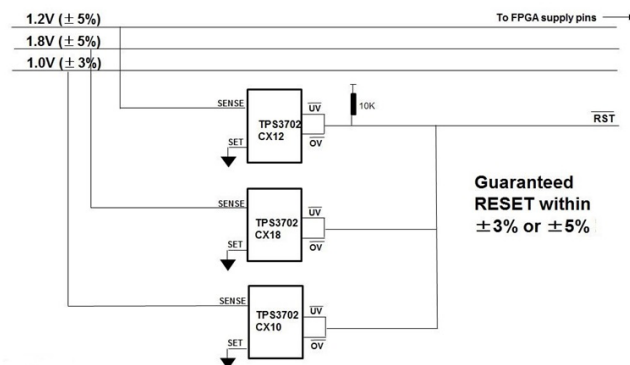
1.2V (± 5%)

1.8V (± 5%)

1.0V (± 3%)

To FPGA supply pins

SENSE

SET

TPS3702 CX12

$\overline{UV}$

$\overline{OV}$

10K

$\overline{RST}$

SENSE

SET

TPS3702 CX18

$\overline{UV}$

$\overline{OV}$

SENSE

SET

TPS3702 CX10

$\overline{UV}$

$\overline{OV}$

Guaranteed RESET within ±3% or ±5%